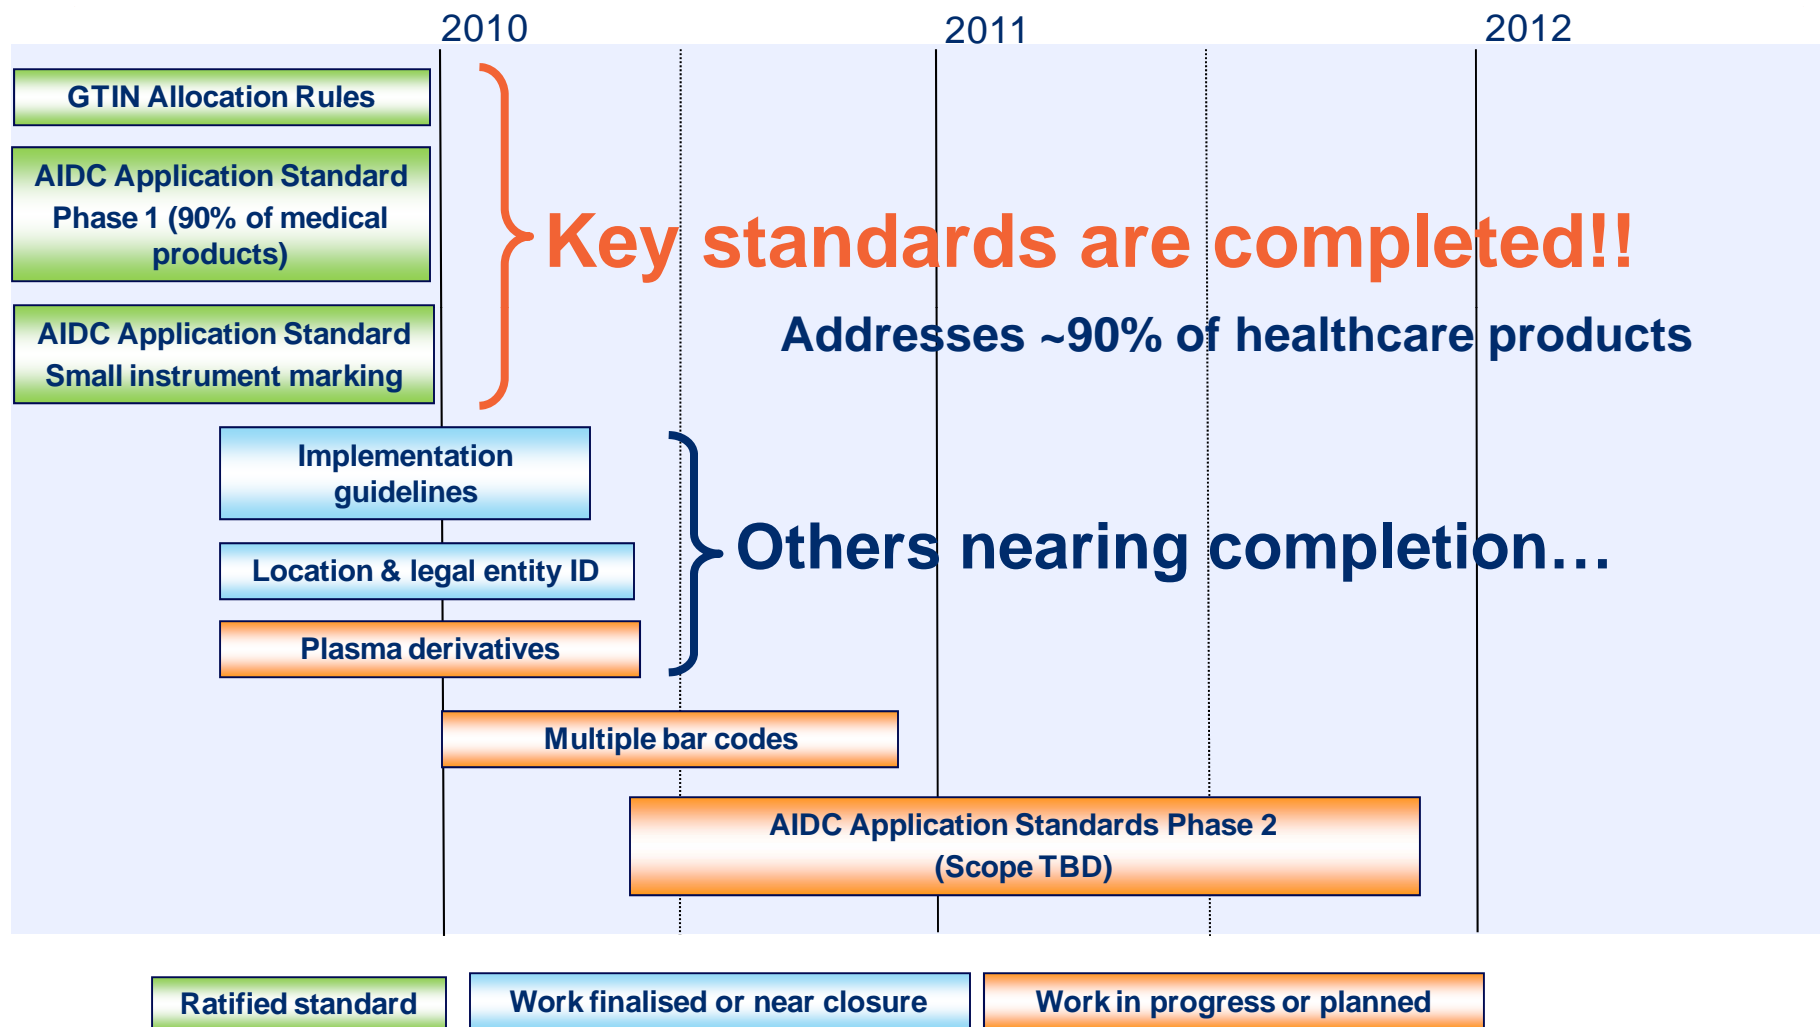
2010

2011

2012

GTIN Allocation Rules

AIDC Application Standard Phase 1 (90% of medical products)

AIDC Application Standard Small instrument marking

Key standards are completed!!

Addresses ~90% of healthcare products

Implementation guidelines

Location & legal entity ID

Plasma derivatives

Others nearing completion…

Multiple bar codes

AIDC Application Standards Phase 2 (Scope TBD)

Ratified standard

Work finalised or near closure

Work in progress or planned